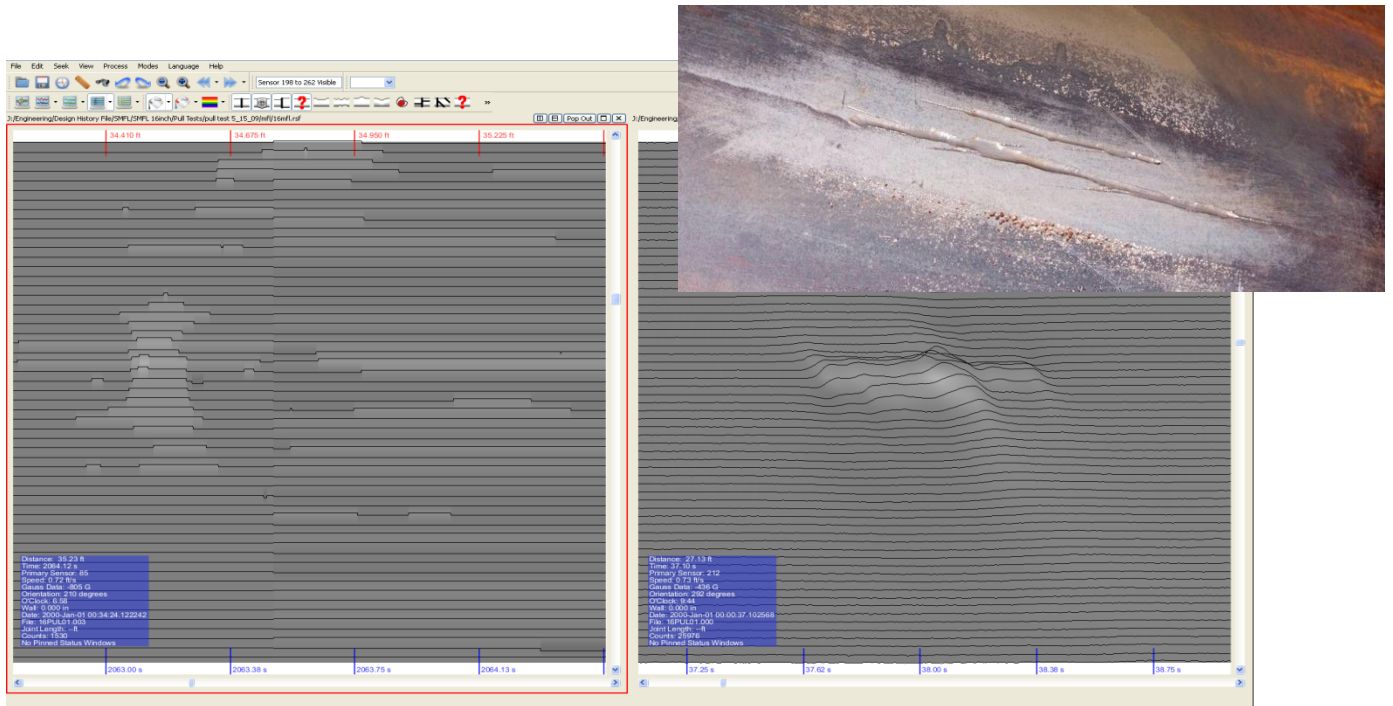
File Edit Seek View Process Modes Language Help

Sensor 198 to 262 Visible

J:/Engineering/Design History File/SMFL/SMFL 16inch/Pull Tests/pull test 5_15_09/mfl/16mfl.rsf

Pop Out

J:/Engineering

34.410 ft
34.675 ft
34.950 ft
35.225 ft

Distance: 35.23 ft
Time: 2064.12 s
Primary Sensor: 85
Speed: 0.72 ft/s
Gauss Data: -805 G
Orientation: 210 degrees
O'Clock: 6:58
Wall: 0.000 in
Date: 2000-Jan-01 00:34:24.122242
File: 16PUL01.003
Joint Length: --ft
Counts: 1530
No Pinned Status Windows

2063.00 s
2063.38 s
2063.75 s
2064.13 s

Distance: 27.13 ft
Time: 37.10 s
Primary Sensor: 212
Speed: 0.73 ft/s
Gauss Data: -436 G
Orientation: 292 degrees
O'Clock: 9:44
Wall: 0.000 in
Date: 2000-Jan-01 00:00:37.102568
File: 16PUL01.000
Joint Length: --ft
Counts: 25976
No Pinned Status Windows

37.25 s
37.62 s
38.00 s
38.38 s
38.75 s